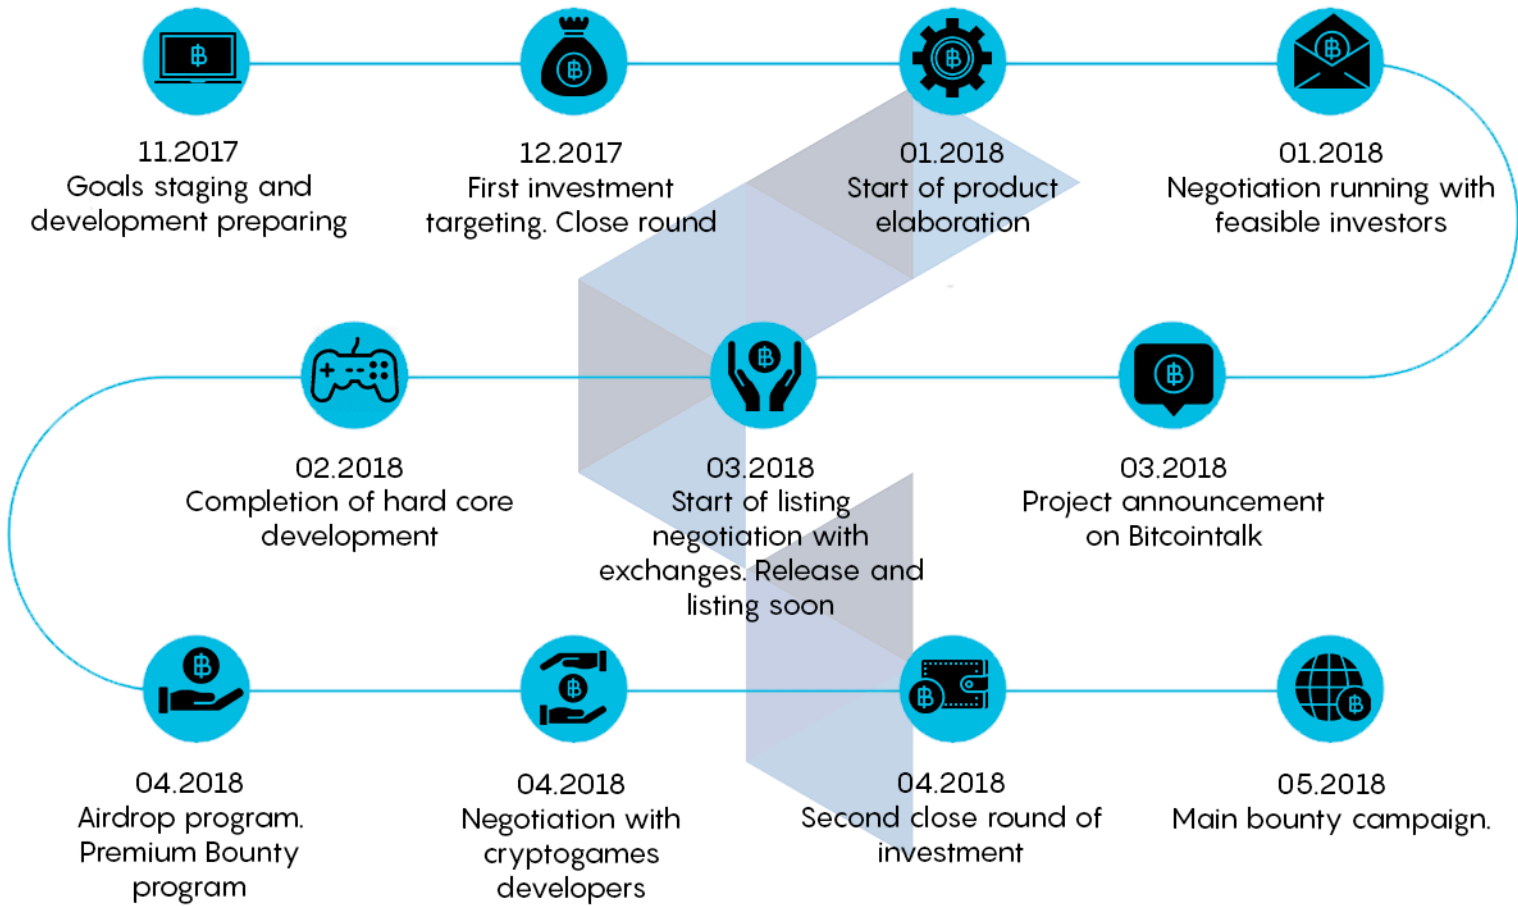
11.2017
Goals staging and development preparing

12.2017
First investment targeting. Close round

01.2018
Start of product elaboration

01.2018
Negotiation running with feasible investors

02.2018
Completion of hard core development

03.2018
Start of listing negotiation with exchanges. Release and listing soon

03.2018
Project announcement on Bitcointalk

04.2018
Airdrop program. Premium Bounty program

04.2018
Negotiation with cryptogames developers

04.2018
Second close round of investment

05.2018
Main bounty campaign.